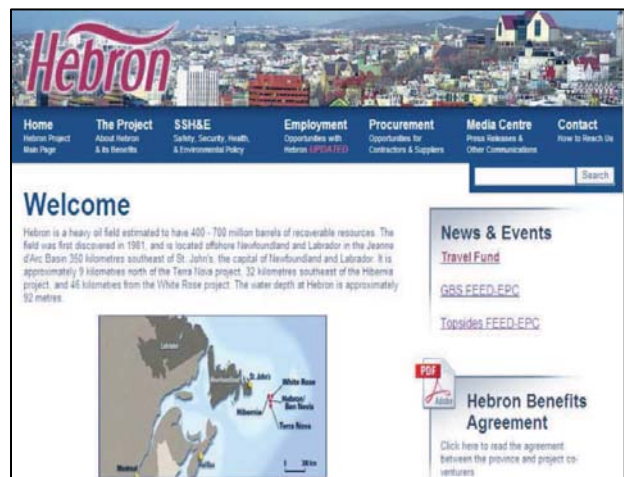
Hebron

Home
Hebron Project Main Page

The Project
About Hebron & its Benefits

SSH&E
Safety, Security, Health, & Environmental Policy

Employment
Opportunities with Hebron UPDATED

Procurement
Opportunities for Contractors & Suppliers

Media Centre
Press Releases & Other Communications

Contact
How to Reach Us

Search

Welcome

Hebron is a heavy oil field estimated to have 400 - 700 million barrels of recoverable resources. The field was first discovered in 1981, and is located offshore Newfoundland and Labrador in the Jeanne d'Arc Basin 350 kilometres southeast of St. John's, the capital of Newfoundland and Labrador. It is approximately 9 kilometres north of the Terra Nova project, 32 kilometres southeast of the Hibernia project, and 46 kilometres from the White Rose project. The water depth at Hebron is approximately 92 metres.

Labrador
St. John's
White Rose
Hibernia
Hebron/Ben Nevis
Terra Nova
Montreal
Halifax
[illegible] km

News & Events

Travel Fund

GBS FEED-EPC

Topsides FEED-EPC

PDF
Adobe

Hebron Benefits Agreement

Click here to read the agreement between the province and project co-venturers